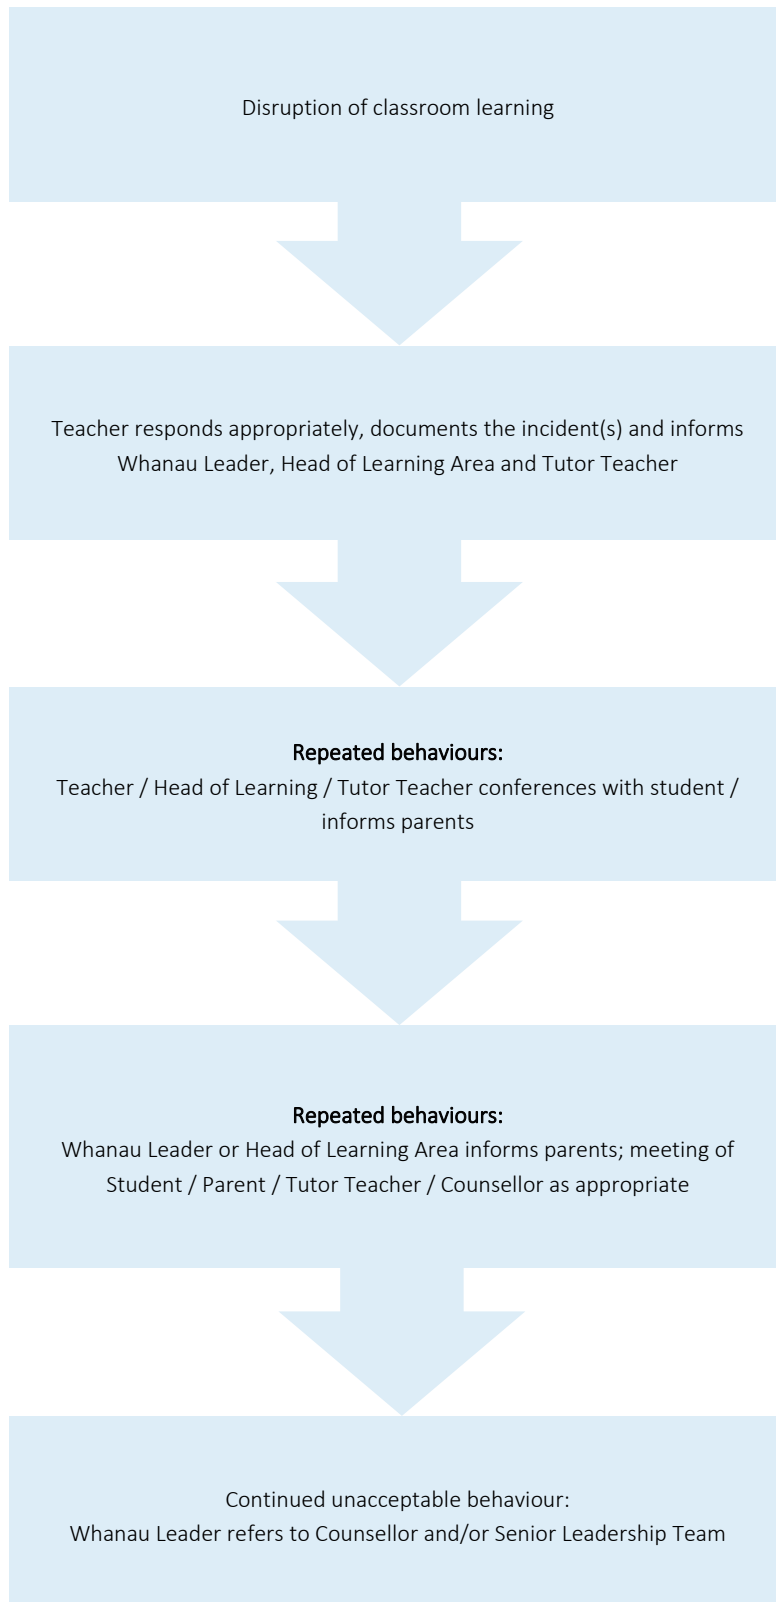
Disruption of classroom learning

Teacher responds appropriately, documents the incident(s) and informs Whanau Leader, Head of Learning Area and Tutor Teacher

Repeated behaviours:
Teacher / Head of Learning / Tutor Teacher conferences with student / informs parents

Repeated behaviours:
Whanau Leader or Head of Learning Area informs parents; meeting of Student / Parent / Tutor Teacher / Counsellor as appropriate

Continued unacceptable behaviour:
Whanau Leader refers to Counsellor and/or Senior Leadership Team